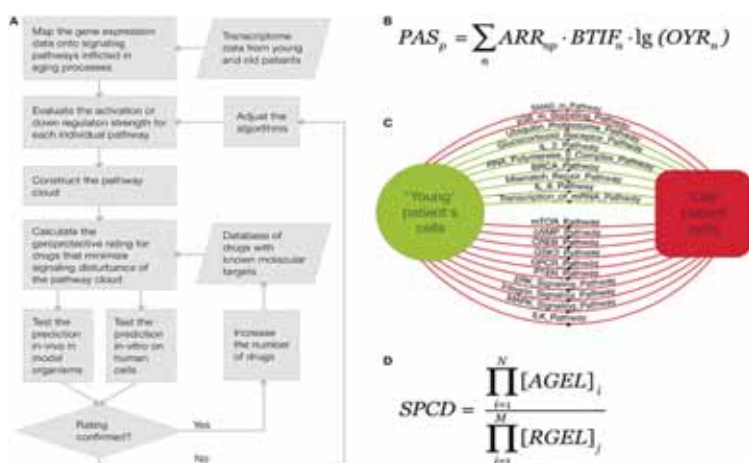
A

Map the gene expression data onto signaling pathways inflicted in aging processes

Transcriptome data from young and old patients

Evaluate the activation or down regulation strength for each individual pathway

Adjust the algorithms

Construct the pathway cloud

Calculate the geroprotective rating for drugs that minimize signaling disturbance of the pathway cloud

Database of drugs with known molecular targets

Test the prediction in-vivo in model organisms

Test the prediction in-vitro on human cells

Increase the number of drugs

Rating confirmed?

Yes

No

B

$PAS_p = \sum_n ARR_{np} \cdot BTIF_n \cdot \lg(OYR_n)$

C

"Young" patient's cells

"Old" patient's cells

SMAD_m_Pathway
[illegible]
Ubiquitin_Proteasome_Pathway
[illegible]
IL_2_Pathway
RNA_Polymerase_II_Complex_Pathway
BRCA1_Pathway
Mismatch_Repair_Pathway
IL_6_Pathway
Transcription_of_mRNA_Pathway
mTOR_Pathway
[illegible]
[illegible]
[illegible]
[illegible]
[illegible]
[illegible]
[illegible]
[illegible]
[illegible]
EA_Pathway

D

$SPCD = \frac{\prod_{i=1}^{N}[AGEL]_i}{\prod_{j=1}^{M}[RGEL]_j}$